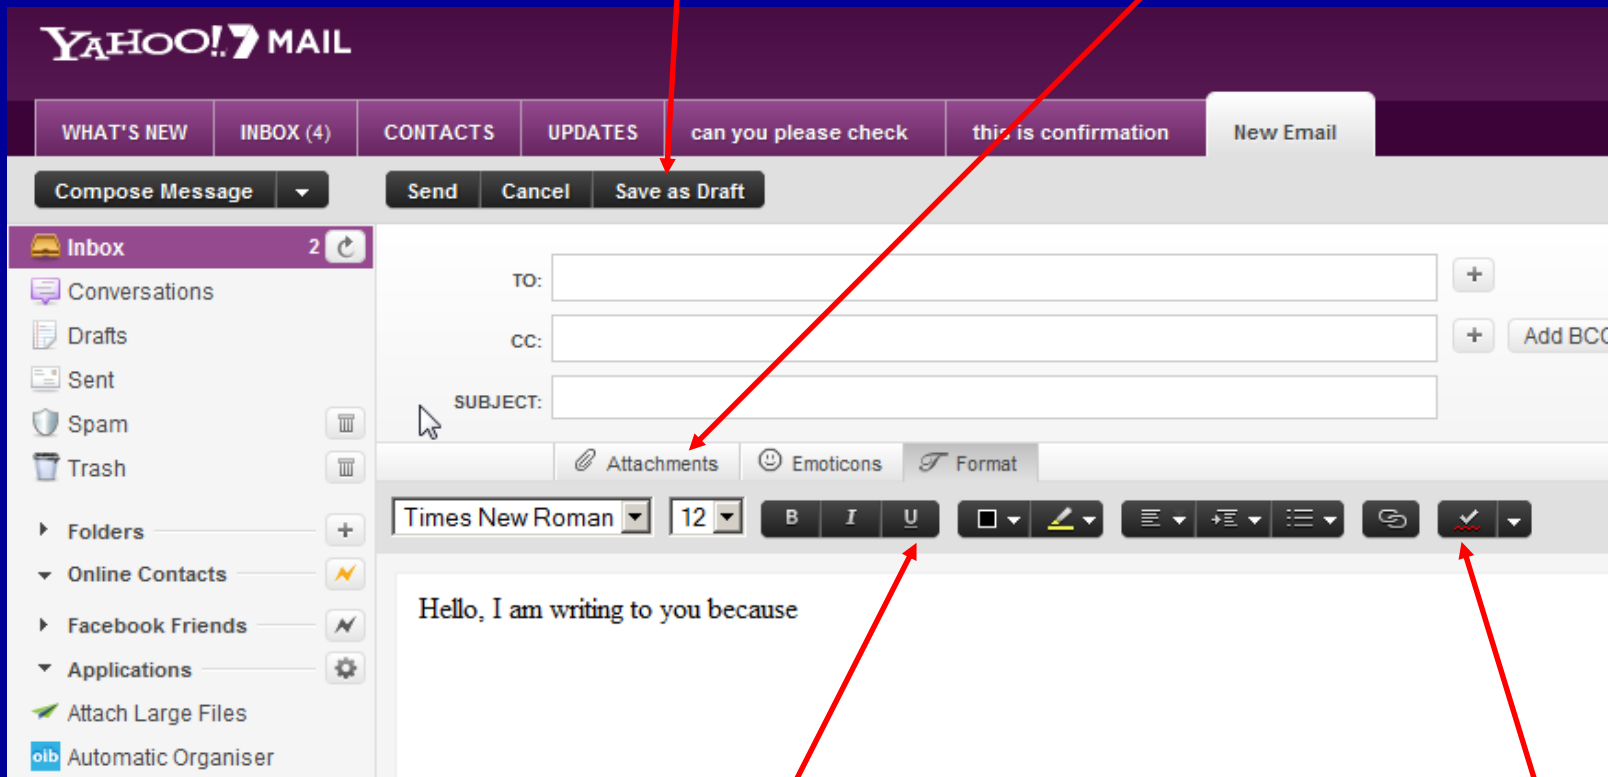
YAHOO!7 MAIL

WHAT'S NEW | INBOX (4) | CONTACTS | UPDATES | can you please check | this is confirmation | New Email

Compose Message

Send | Cancel | Save as Draft

Inbox 2
Conversations
Drafts
Sent
Spam
Trash

Folders
Online Contacts
Facebook Friends
Applications
Attach Large Files
oib Automatic Organiser

TO:
CC:
Add BCC
SUBJECT:

Attachments
Emoticons
Format

Times New Roman
12
B I U

Hello, I am writing to you because